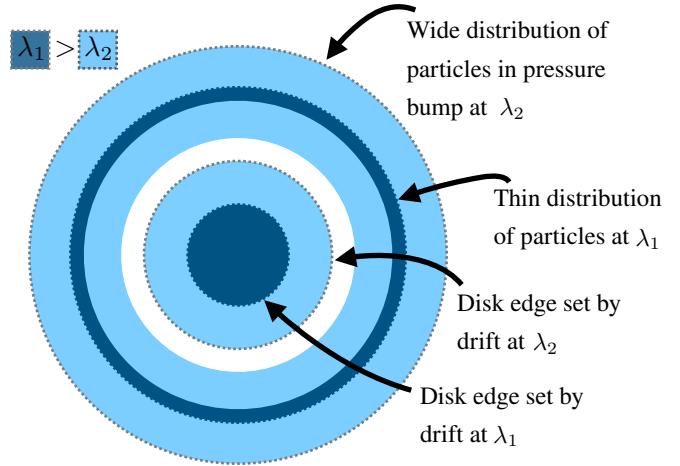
$\lambda_1 > \lambda_2$

Wide distribution of particles in pressure bump at $\lambda_2$

Thin distribution of particles at $\lambda_1$

Disk edge set by drift at $\lambda_2$

Disk edge set by drift at $\lambda_1$